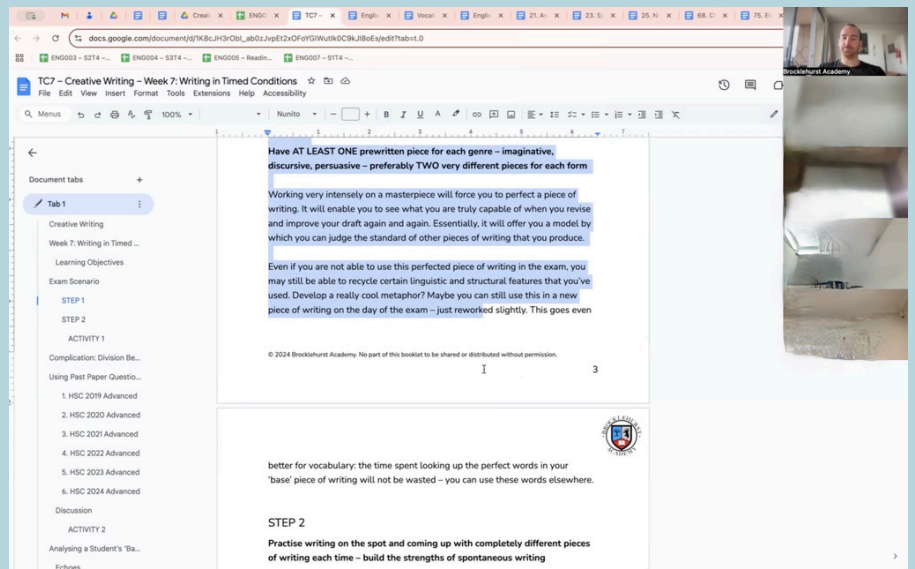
Creati | ENG0 | TC7 – | Englis | Vocab | Englis | 21. Ac | 23. S | 25. N | 68. C | 75. E

docs.google.com/document/d/1K8cJH3rObl_ab0zJvpEt2xOFoYGlWutlk0C9kJl8oEs/edit?tab=t.0

ENG003 – S2T4 –... ENG004 – S3T4 –... ENG005 – Readin... ENG007 – S1T4 –...

TC7 – Creative Writing – Week 7: Writing in Timed Conditions
File Edit View Insert Format Tools Extensions Help Accessibility

Menus 100% Nunito

Document tabs +
Tab 1
Creative Writing
Week 7: Writing in Timed ...
Learning Objectives
Exam Scenario
STEP 1
STEP 2
ACTIVITY 1
Complication: Division Be...
Using Past Paper Questio...
1. HSC 2019 Advanced
2. HSC 2020 Advanced
3. HSC 2021 Advanced
4. HSC 2022 Advanced
5. HSC 2023 Advanced
6. HSC 2024 Advanced
Discussion
ACTIVITY 2
Analysing a Student's 'Ba...
Echoes

**Have AT LEAST ONE prewritten piece for each genre – imaginative, discursive, persuasive – preferably TWO very different pieces for each form**

Working very intensely on a masterpiece will force you to perfect a piece of writing. It will enable you to see what you are truly capable of when you revise and improve your draft again and again. Essentially, it will offer you a model by which you can judge the standard of other pieces of writing that you produce.

Even if you are not able to use this perfected piece of writing in the exam, you may still be able to recycle certain linguistic and structural features that you've used. Develop a really cool metaphor? Maybe you can still use this in a new piece of writing on the day of the exam – just reworked slightly. This goes even

© 2024 Brocklehurst Academy. No part of this booklet to be shared or distributed without permission.

3

BROCKLEHURST ACADEMY

better for vocabulary: the time spent looking up the perfect words in your 'base' piece of writing will not be wasted – you can use these words elsewhere.

STEP 2

**Practise writing on the spot and coming up with completely different pieces of writing each time – build the strengths of spontaneous writing**

Brocklehurst Academy